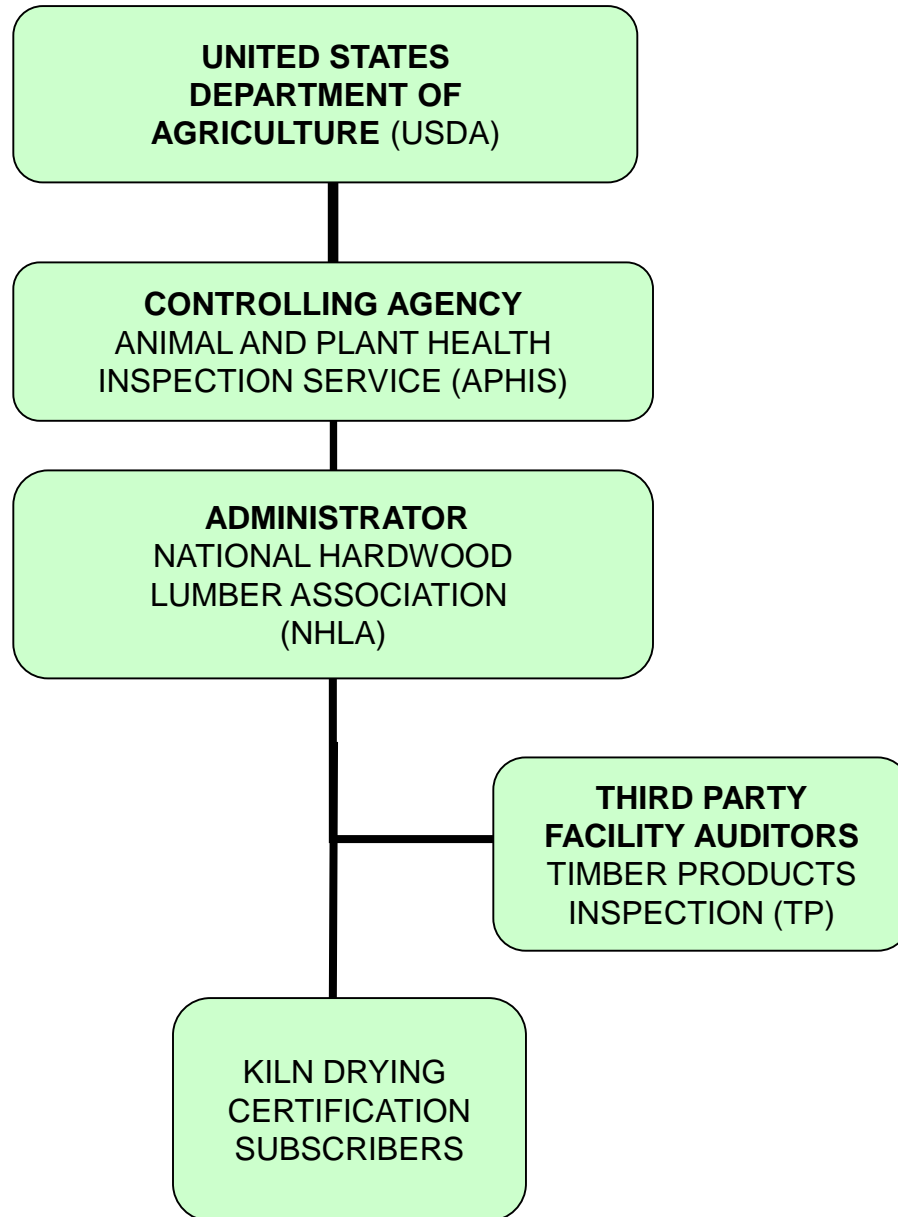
UNITED STATES DEPARTMENT OF AGRICULTURE (USDA)

CONTROLLING AGENCY
ANIMAL AND PLANT HEALTH INSPECTION SERVICE (APHIS)

ADMINISTRATOR
NATIONAL HARDWOOD LUMBER ASSOCIATION (NHLA)

THIRD PARTY FACILITY AUDITORS
TIMBER PRODUCTS INSPECTION (TP)

KILN DRYING CERTIFICATION SUBSCRIBERS